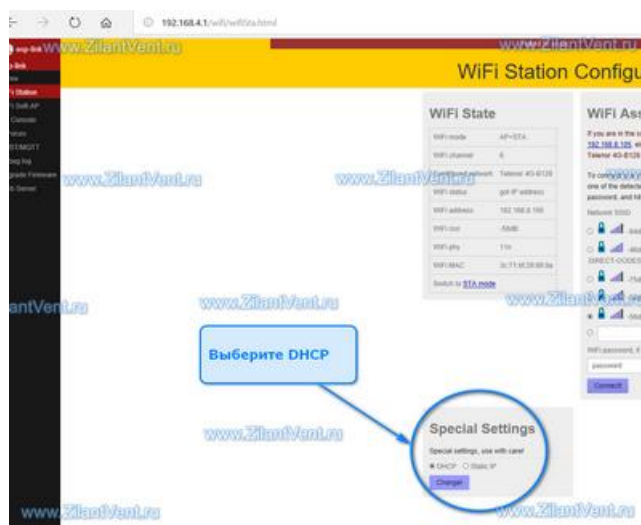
192.168.4.1/wifi/wifiSta.html

esp-link
www.ZilantVent.ru
www.ZilantVent.ru
WiFi Station Configu

WiFi Station
Soft-AP
Console
Debug log
Upgrade Firmware

WiFi State

| WiFi mode | AP+STA |
|---|---|
| WiFi channel | 6 |
| Configured network | Telenor 4G-B126 |
| WiFi status | got IP address |
| WiFi address | 192.168.8.105 |
| WiFi rssi | -58dB |
| WiFi phy | 11n |
| WiFi MAC | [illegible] |

Switch to STA mode

WiFi Ass
If you are in the
192.168.8.105
Telenor 4G-B126
To connect
one of the detecte
password, and hit
Network SSID
DIRECT-DODES
WiFi password, if
password
Connect

www.ZilantVent.ru
www.ZilantVent.ru
antVent.ru
www.ZilantVent.ru
www.ZilantVent.ru
www.ZilantVent.ru

Выберите DHCP

Special Settings
Special settings, use with care!
DHCP Static IP
Change!

www.ZilantVent.ru
www.ZilantVent.ru